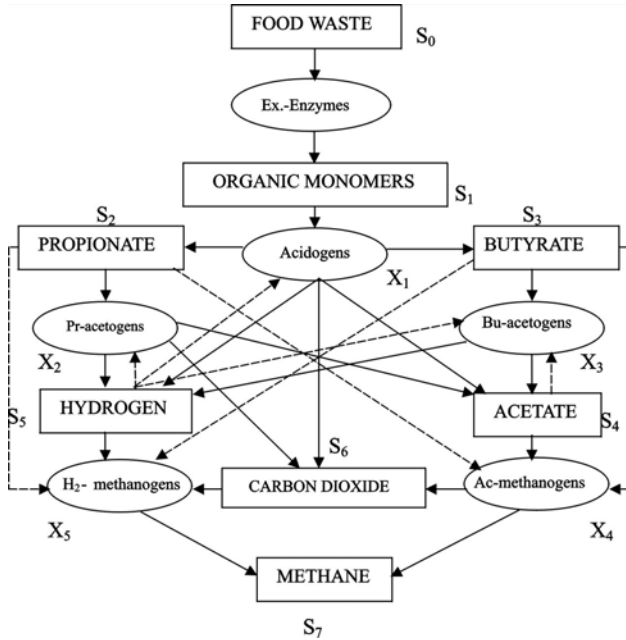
FOOD WASTE $S_0$

Ex.-Enzymes

ORGANIC MONOMERS $S_1$

$S_2$

PROPIONATE

Acidogens

$X_1$

$S_3$

BUTYRATE

Pr-acetogens

$X_2$

Bu-acetogens

$X_3$

$S_5$

HYDROGEN

ACETATE

$S_4$

$S_6$

$H_2$- methanogens

CARBON DIOXIDE

Ac-methanogens

$X_5$

$X_4$

METHANE

$S_7$